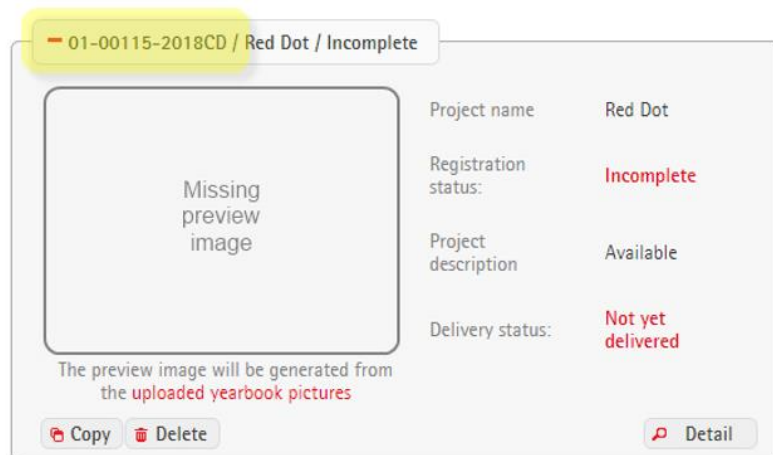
– 01-00115-2018CD / Red Dot / Incomplete

Missing preview image

The preview image will be generated from the uploaded yearbook pictures

| Project name | Red Dot |
|---|---|
| Registration status: | Incomplete |
| Project description | Available |
| Delivery status: | Not yet delivered |

Copy Delete Detail